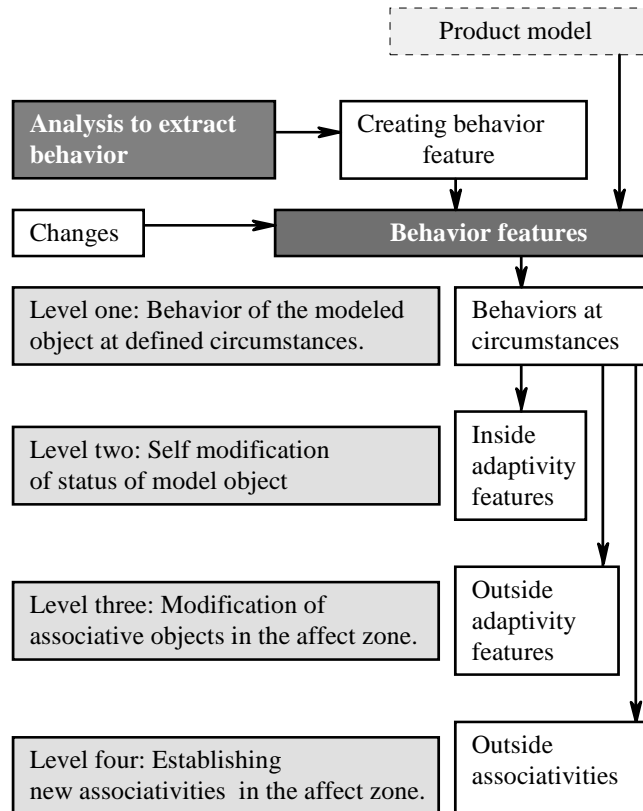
Product model

Analysis to extract behavior

Creating behavior feature

Changes

Behavior features

Level one: Behavior of the modeled object at defined circumstances.

Behaviors at circumstances

Level two: Self modification of status of model object

Inside adaptivity features

Level three: Modification of associative objects in the affect zone.

Outside adaptivity features

Level four: Establishing new associativities in the affect zone.

Outside associativities